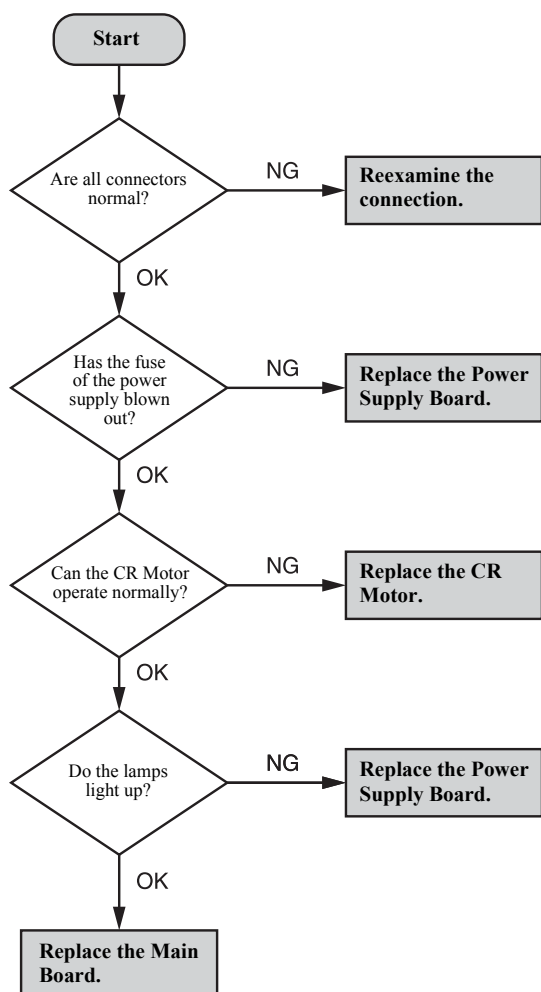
Start

Are all connectors normal?

NG

Reexamine the connection.

OK

Has the fuse of the power supply blown out?

NG

Replace the Power Supply Board.

OK

Can the CR Motor operate normally?

NG

Replace the CR Motor.

OK

Do the lamps light up?

NG

Replace the Power Supply Board.

OK

Replace the Main Board.